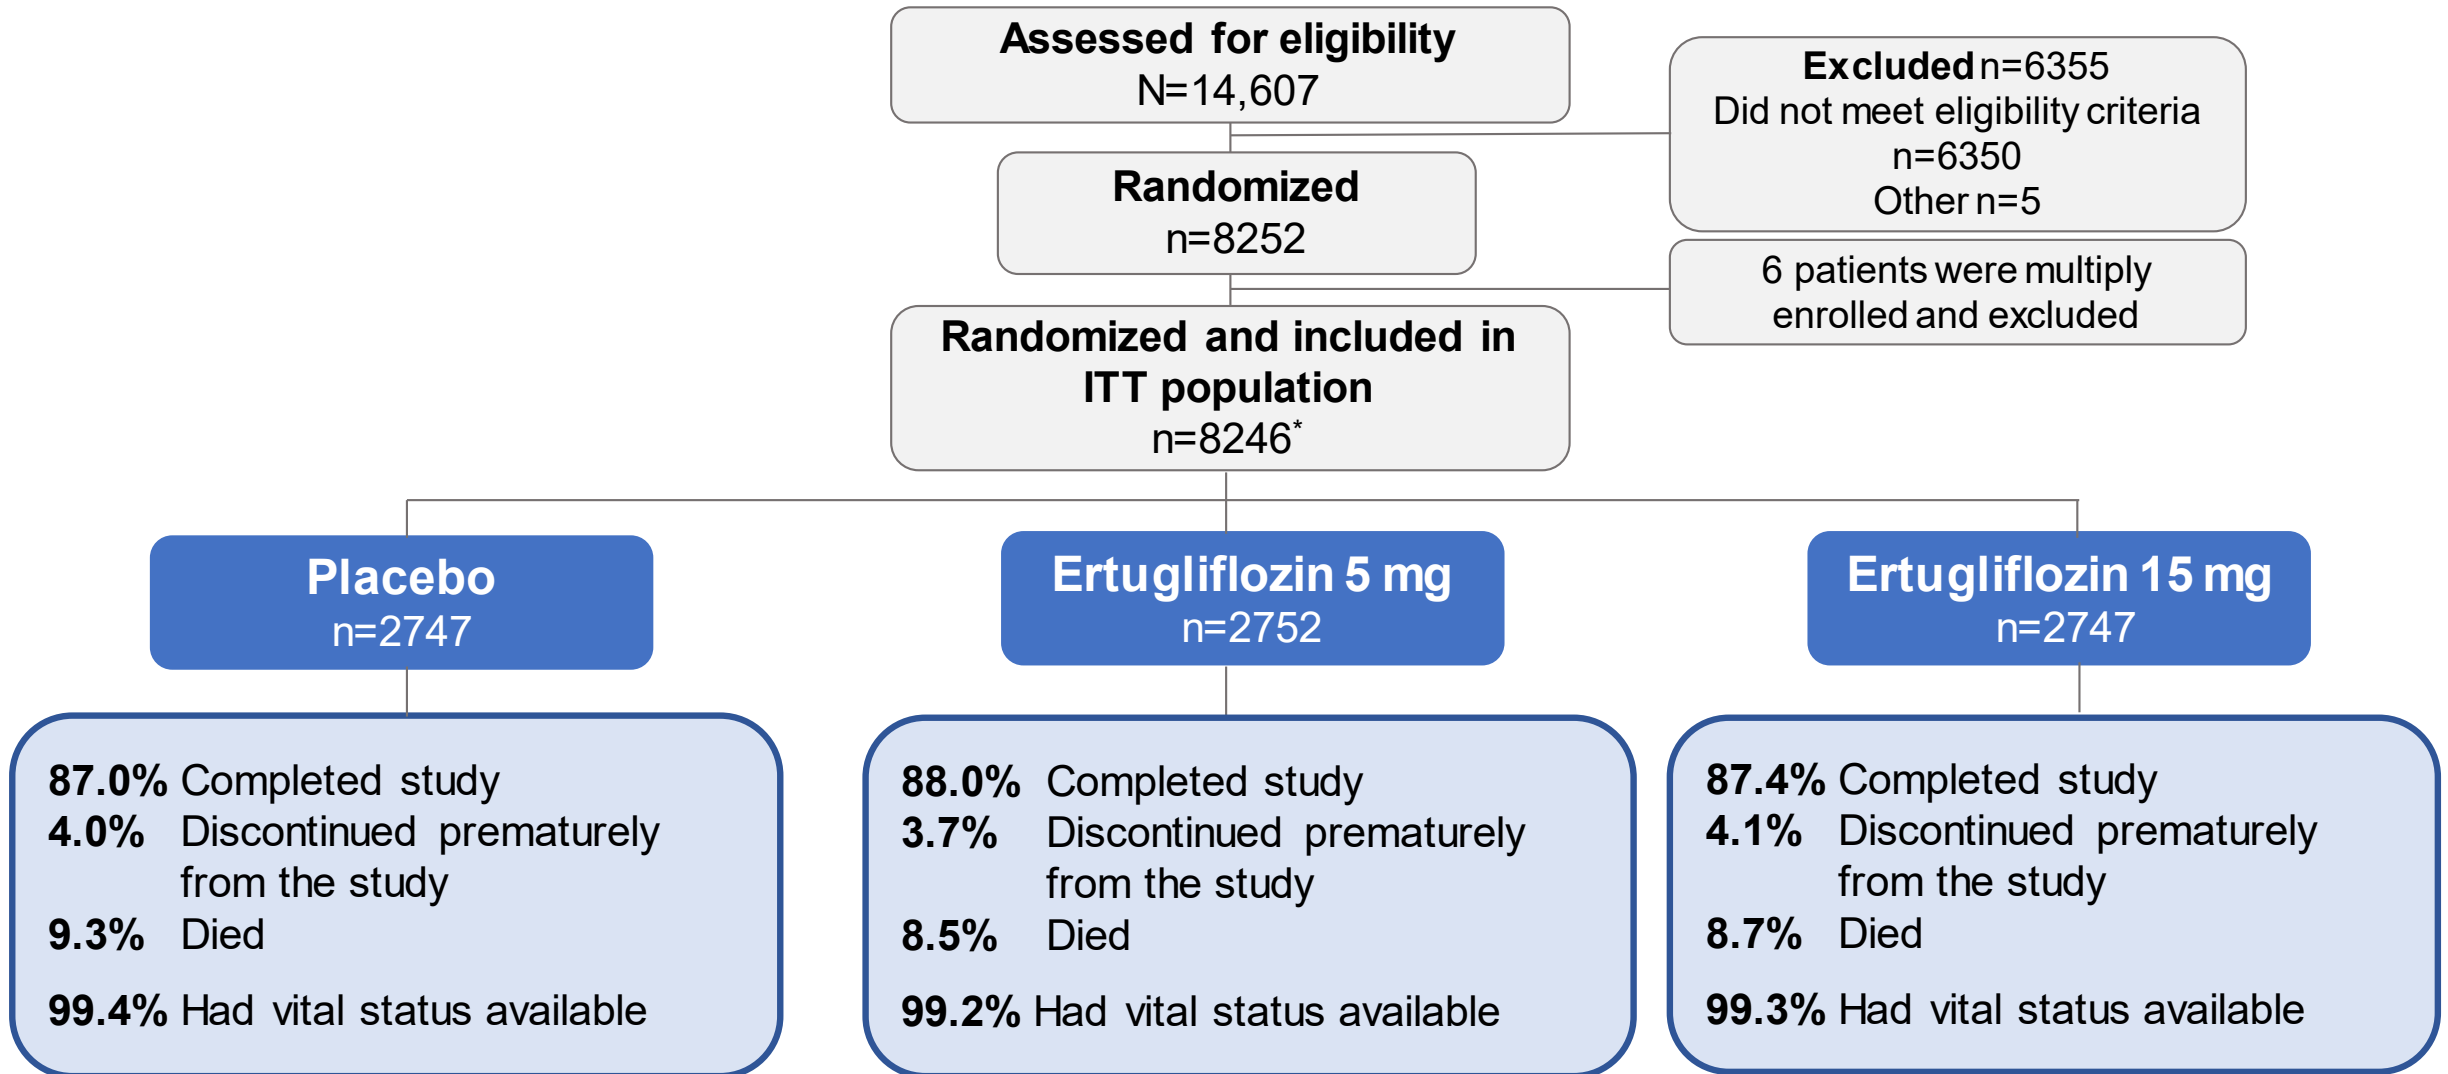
Assessed for eligibility
N=14,607

Excluded n=6355
Did not meet eligibility criteria n=6350
Other n=5

Randomized
n=8252

6 patients were multiply enrolled and excluded

Randomized and included in ITT population
n=8246*

Placebo
n=2747

Ertugliflozin 5 mg
n=2752

Ertugliflozin 15 mg
n=2747

87.0% Completed study
4.0% Discontinued prematurely from the study
9.3% Died

99.4% Had vital status available

88.0% Completed study
3.7% Discontinued prematurely from the study
8.5% Died

99.2% Had vital status available

87.4% Completed study
4.1% Discontinued prematurely from the study
8.7% Died

99.3% Had vital status available